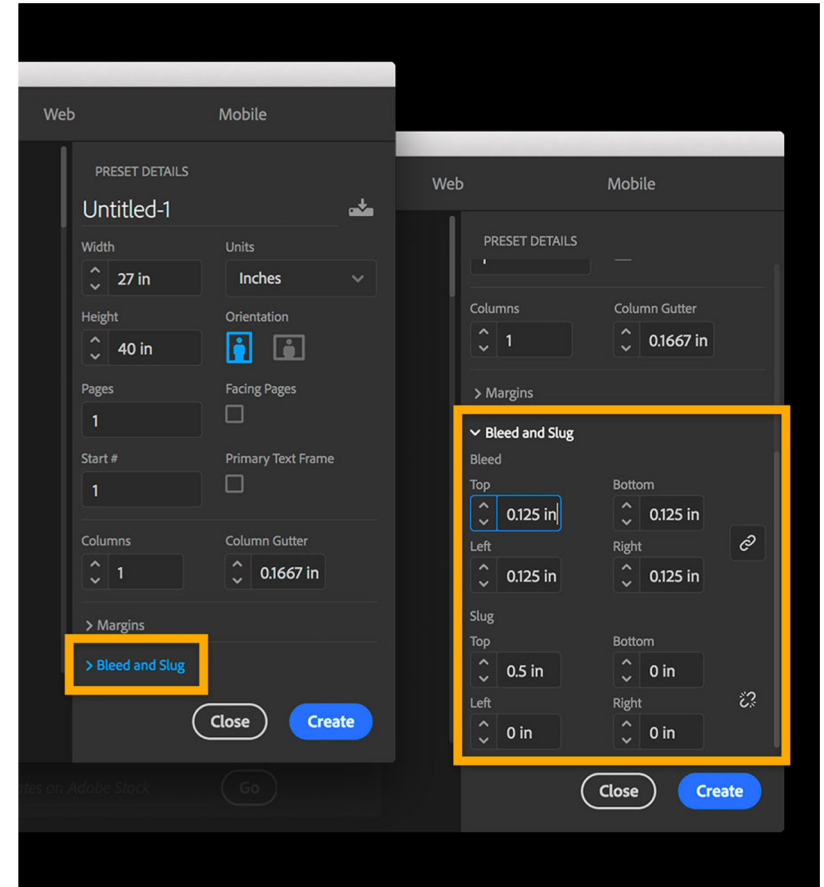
Web

Mobile

PRESET DETAILS

Untitled-1

Width
27 in

Units
Inches

Height
40 in

Orientation

Pages
1

Facing Pages

Start #
1

Primary Text Frame

Columns
1

Column Gutter
0.1667 in

> Margins

> Bleed and Slug

Close

Create

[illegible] on Adobe Stock

Go

Web

Mobile

PRESET DETAILS

Columns
1

Column Gutter
0.1667 in

> Margins

Bleed and Slug

Bleed

Top
0.125 in

Bottom
0.125 in

Left
0.125 in

Right
0.125 in

Slug

Top
0.5 in

Bottom
0 in

Left
0 in

Right
0 in

Close

Create